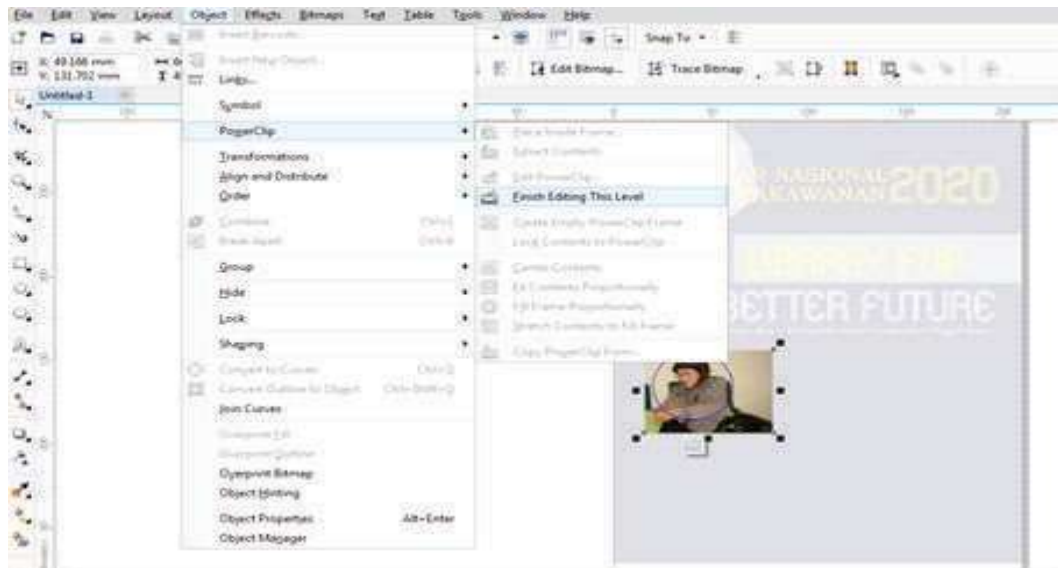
File Edit View Layout Object Effects Bitmaps Text Table Tools Window Help

Snap To

X: 49.166 mm
Y: 131.702 mm

Edit Bitmap... Trace Bitmap

Untitled-1

Insert Barcode...
Insert New Object...
Links...
Symbol
PowerClip
Transformations
Align and Distribute
Order
Combine Ctrl+L
Break Apart Ctrl+K
Group
Hide
Lock
Shaping
Convert to Curves Ctrl+Q
Convert Outline to Object Ctrl+Shift+Q
Join Curves
Overprint Fill
Overprint Outline
Overprint Bitmap
Object Hinting
Object Properties Alt+Enter
Object Manager

Place Inside Frame...
Extract Contents
Edit PowerClip
Finish Editing This Level
Create Empty PowerClip Frame
Lock Contents to PowerClip
Center Contents
Fit Contents Proportionally
Fill Frame Proportionally
Stretch Contents to Fill Frame
Copy PowerClip From...

NASIONAL
KAWANAN 2020
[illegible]
BETTER FUTURE